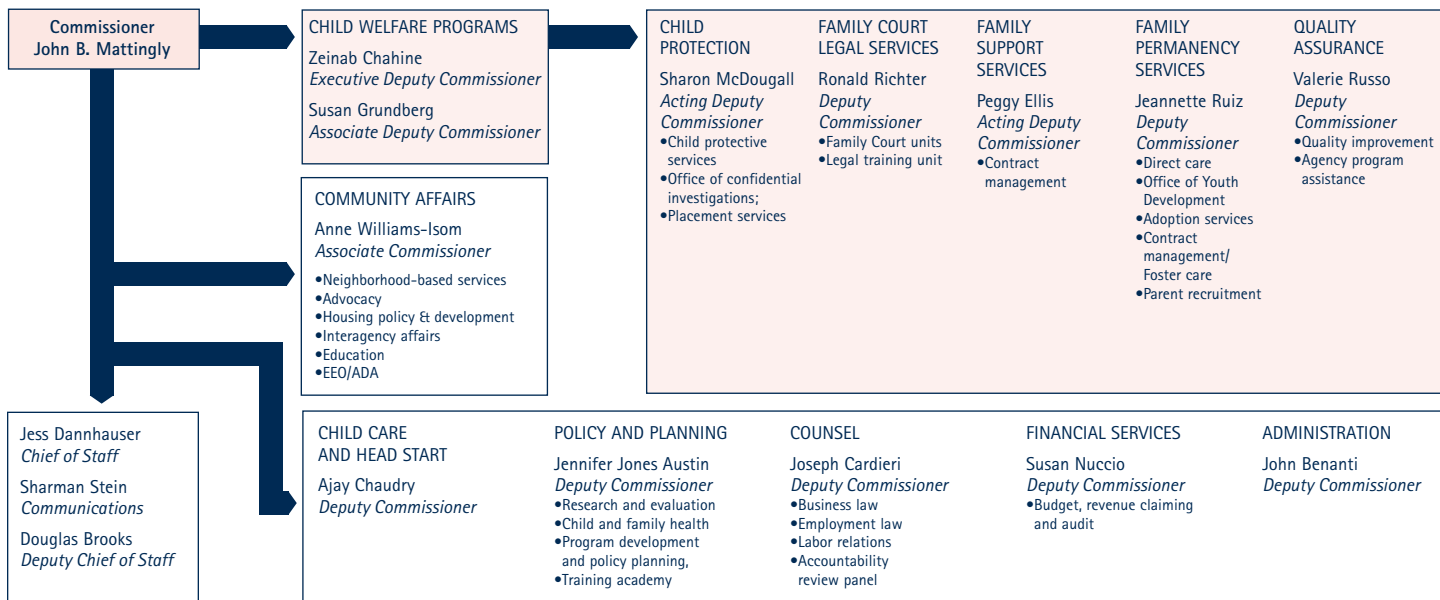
Commissioner
John B. Mattingly

CHILD WELFARE PROGRAMS
Zeinab Chahine
*Executive Deputy Commissioner*
Susan Grundberg
*Associate Deputy Commissioner*

CHILD PROTECTION
Sharon McDougall
*Acting Deputy Commissioner*
•Child protective services
•Office of confidential investigations;
•Placement services

FAMILY COURT LEGAL SERVICES
Ronald Richter
*Deputy Commissioner*
•Family Court units
•Legal training unit

FAMILY SUPPORT SERVICES
Peggy Ellis
*Acting Deputy Commissioner*
•Contract management

FAMILY PERMANENCY SERVICES
Jeannette Ruiz
*Deputy Commissioner*
•Direct care
•Office of Youth Development
•Adoption services
•Contract management/ Foster care
•Parent recruitment

QUALITY ASSURANCE
Valerie Russo
*Deputy Commissioner*
•Quality improvement
•Agency program assistance

COMMUNITY AFFAIRS
Anne Williams-Isom
*Associate Commissioner*
•Neighborhood-based services
•Advocacy
•Housing policy & development
•Interagency affairs
•Education
•EEO/ADA

Jess Dannhauser
*Chief of Staff*
Sharman Stein
*Communications*
Douglas Brooks
*Deputy Chief of Staff*

CHILD CARE AND HEAD START
Ajay Chaudry
*Deputy Commissioner*

POLICY AND PLANNING
Jennifer Jones Austin
*Deputy Commissioner*
•Research and evaluation
•Child and family health
•Program development and policy planning,
•Training academy

COUNSEL
Joseph Cardieri
*Deputy Commissioner*
•Business law
•Employment law
•Labor relations
•Accountability review panel

FINANCIAL SERVICES
Susan Nuccio
*Deputy Commissioner*
•Budget, revenue claiming and audit

ADMINISTRATION
John Benanti
*Deputy Commissioner*